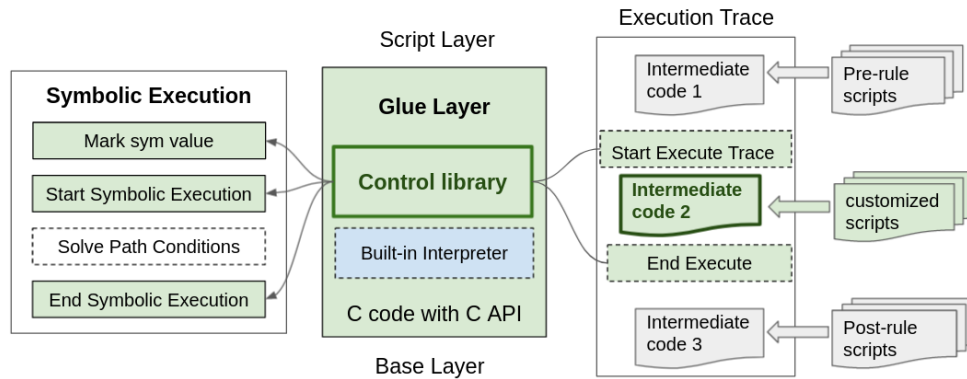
Symbolic Execution

Mark sym value

Start Symbolic Execution

Solve Path Conditions

End Symbolic Execution

Script Layer

Glue Layer

Control library

Built-in Interpreter

C code with C API

Base Layer

Execution Trace

Intermediate code 1

Pre-rule scripts

Start Execute Trace

Intermediate code 2

customized scripts

End Execute

Intermediate code 3

Post-rule scripts